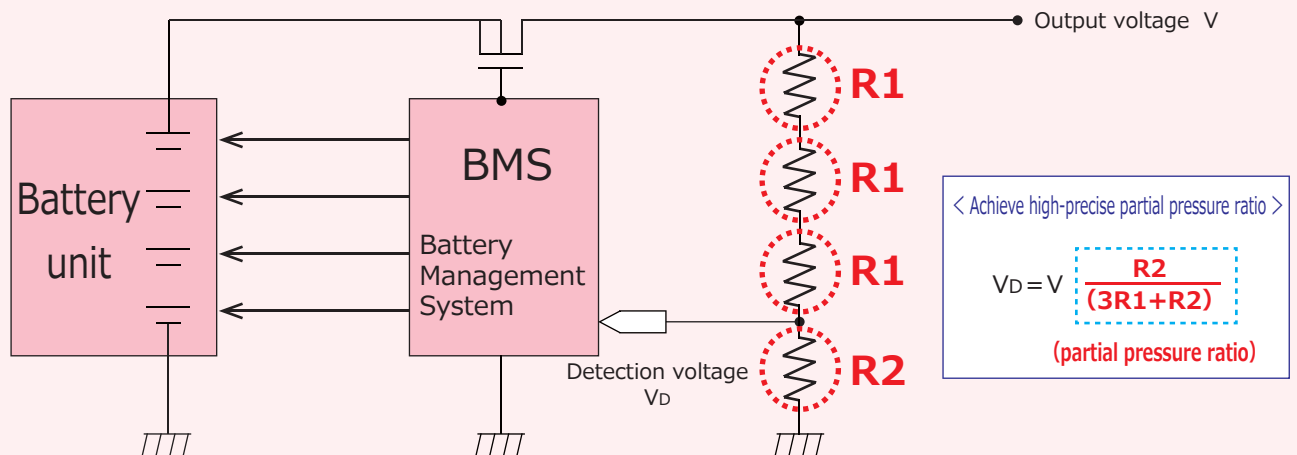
Output voltage V

R1

R1

R1

R2

Battery unit

BMS

Battery Management System

Detection voltage $V_D$

< Achieve high-precise partial pressure ratio >

$V_D = V \frac{R2}{(3R1+R2)}$

(partial pressure ratio)